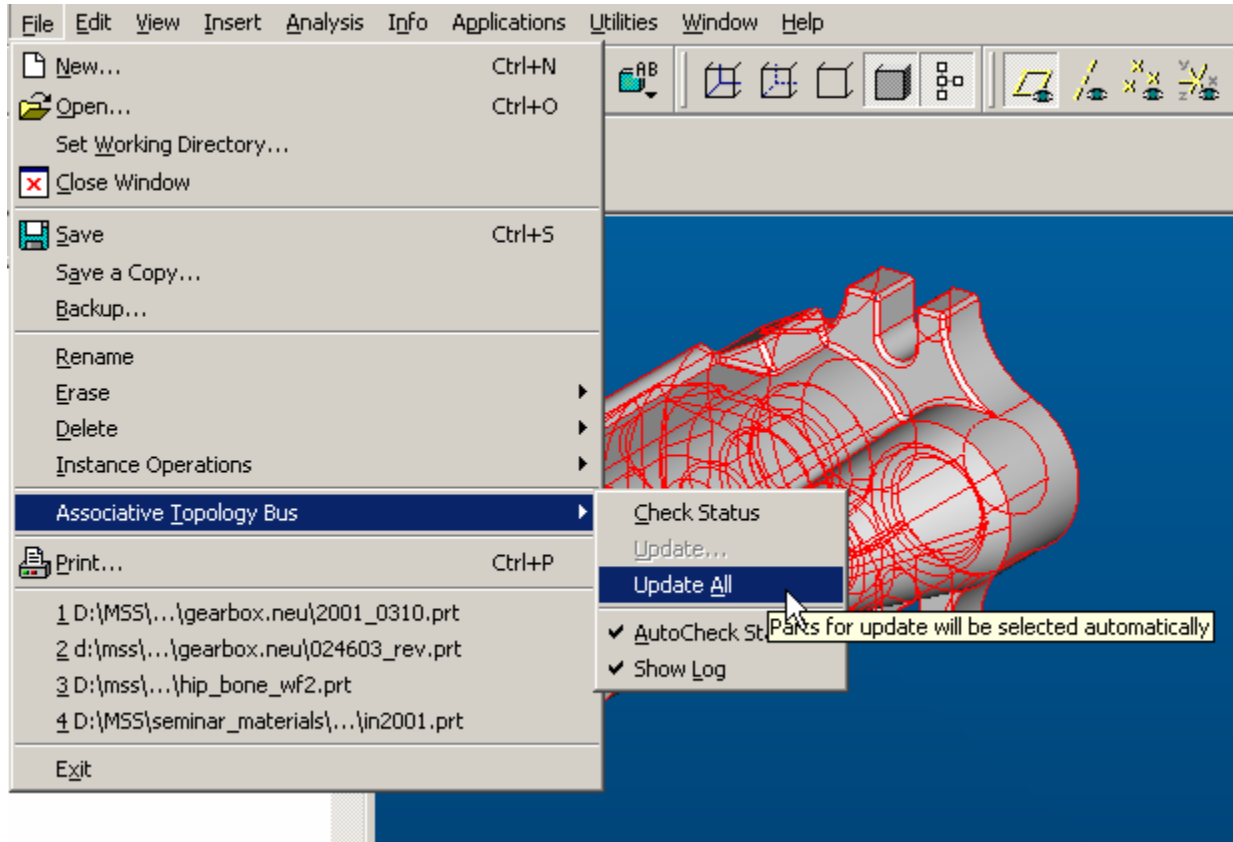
File Edit View Insert Analysis Info Applications Utilities Window Help

New... Ctrl+N
Open... Ctrl+O
Set Working Directory...
Close Window
Save Ctrl+S
Save a Copy...
Backup...
Rename
Erase
Delete
Instance Operations
Associative Topology Bus
Print... Ctrl+P
1 D:\MSS\...\gearbox.neu\2001_0310.prt
2 d:\mss\...\gearbox.neu\024603_rev.prt
3 D:\mss\...\hip_bone_wf2.prt
4 D:\MSS\seminar_materials\...\in2001.prt
Exit

Check Status
Update...
Update All
AutoCheck St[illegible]
Show Log

P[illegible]s for update will be selected automatically

AB